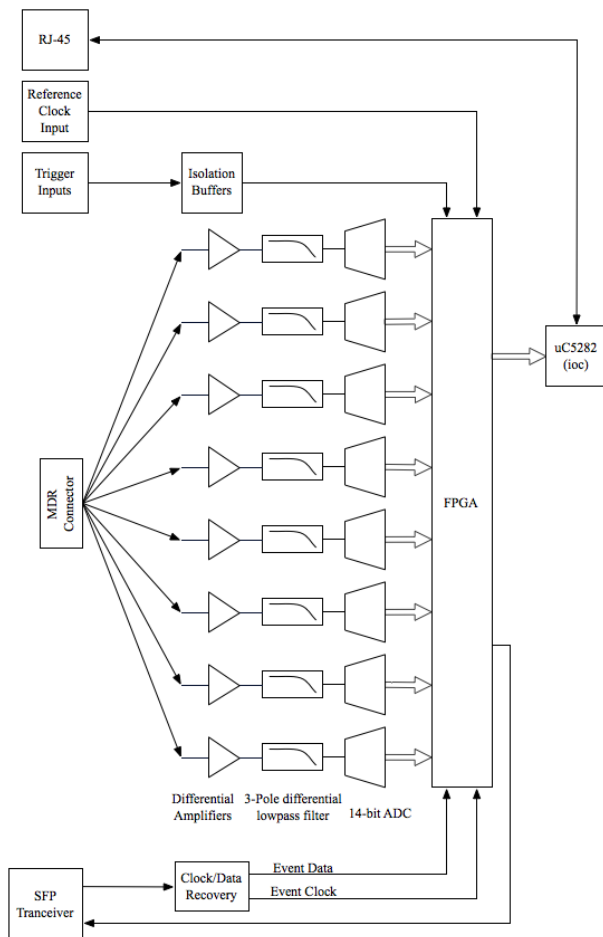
RJ-45

Reference Clock Input

Trigger Inputs

Isolation Buffers

uC5282 (ioc)

MDR Connector

FPGA

Differential Amplifiers

3-Pole differential lowpass filter

14-bit ADC

SFP Tranceiver

Clock/Data Recovery

Event Data

Event Clock